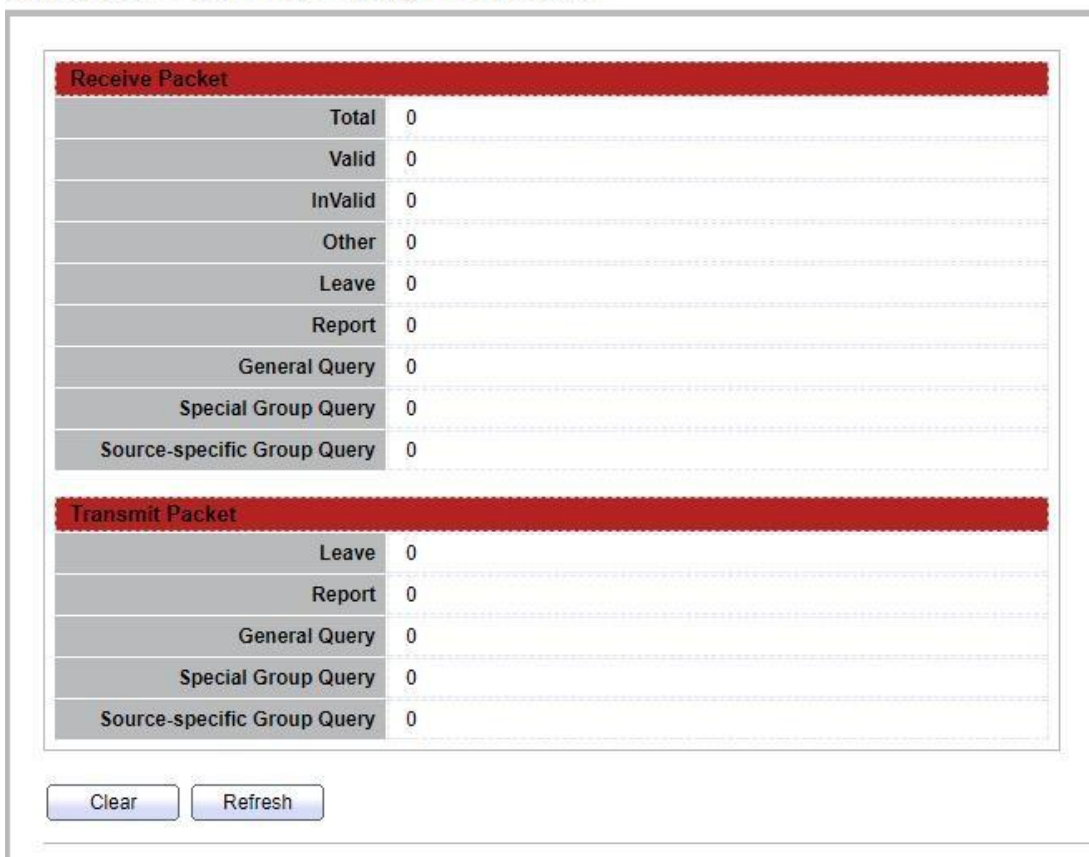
| Receive Packet | |
|---|---|
| Total | 0 |
| Valid | 0 |
| InValid | 0 |
| Other | 0 |
| Leave | 0 |
| Report | 0 |
| General Query | 0 |
| Special Group Query | 0 |
| Source-specific Group Query | 0 |

| Transmit Packet | |
|---|---|
| Leave | 0 |
| Report | 0 |
| General Query | 0 |
| Special Group Query | 0 |
| Source-specific Group Query | 0 |

Clear Refresh